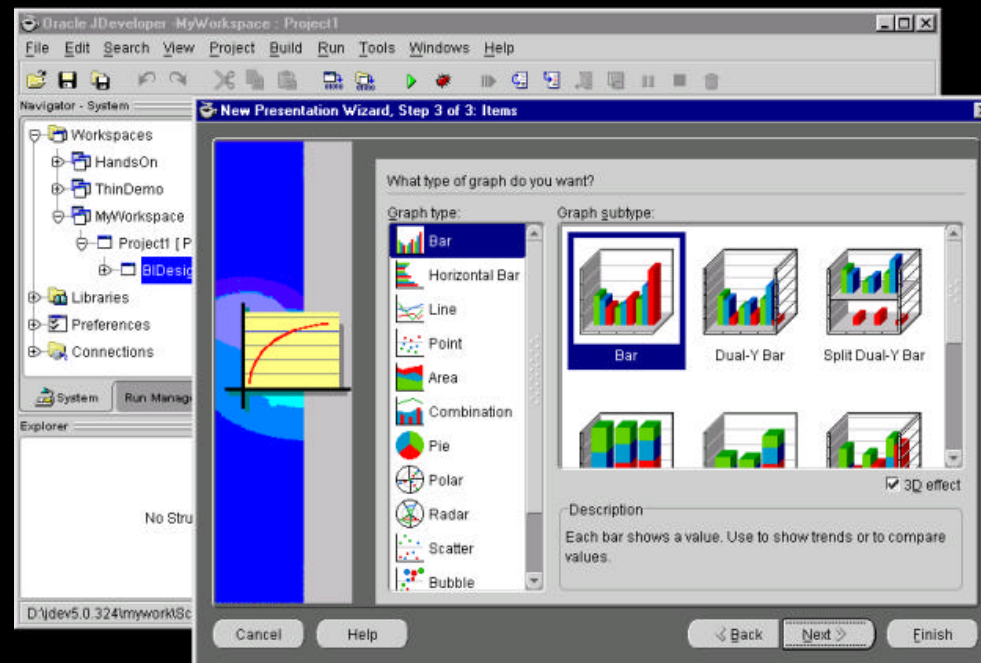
Oracle JDeveloper -MyWorkspace : Project1

File Edit Search View Project Build Run Tools Windows Help

Navigator - System

Workspaces
HandsOn
ThinDemo
MyWorkspace
Project1 [ P
BiDesig
Libraries
Preferences
Connections

System
Run Manag

Explorer

No Stru

D:\jdev5.0.324\mywork\Sc

New Presentation Wizard, Step 3 of 3: Items

What type of graph do you want?

Graph type:
Bar
Horizontal Bar
Line
Point
Area
Combination
Pie
Polar
Radar
Scatter
Bubble

Graph subtype:
Bar
Dual-Y Bar
Split Dual-Y Bar

3D effect

Description
Each bar shows a value. Use to show trends or to compare values.

Cancel
Help
< Back
Next >
Finish